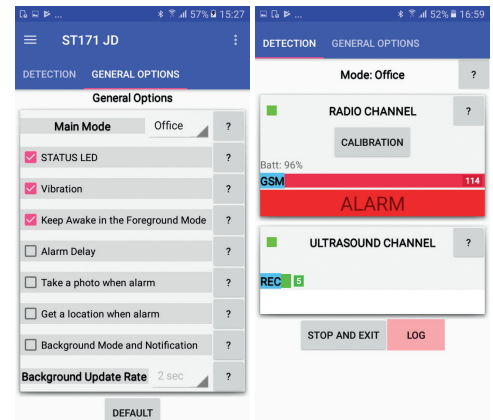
57% 15:27

ST171 JD

DETECTION GENERAL OPTIONS

General Options

Main Mode Office ?

STATUS LED ?

Vibration ?

Keep Awake in the Foreground Mode ?

Alarm Delay ?

Take a photo when alarm ?

Get a location when alarm ?

Background Mode and Notification ?

Background Update Rate 2 sec ?

DEFAULT

52% 16:59

DETECTION GENERAL OPTIONS

Mode: Office ?

RADIO CHANNEL ?

CALIBRATION

Batt: 96%

GSM 114

ALARM

ULTRASOUND CHANNEL ?

REC 5

STOP AND EXIT LOG